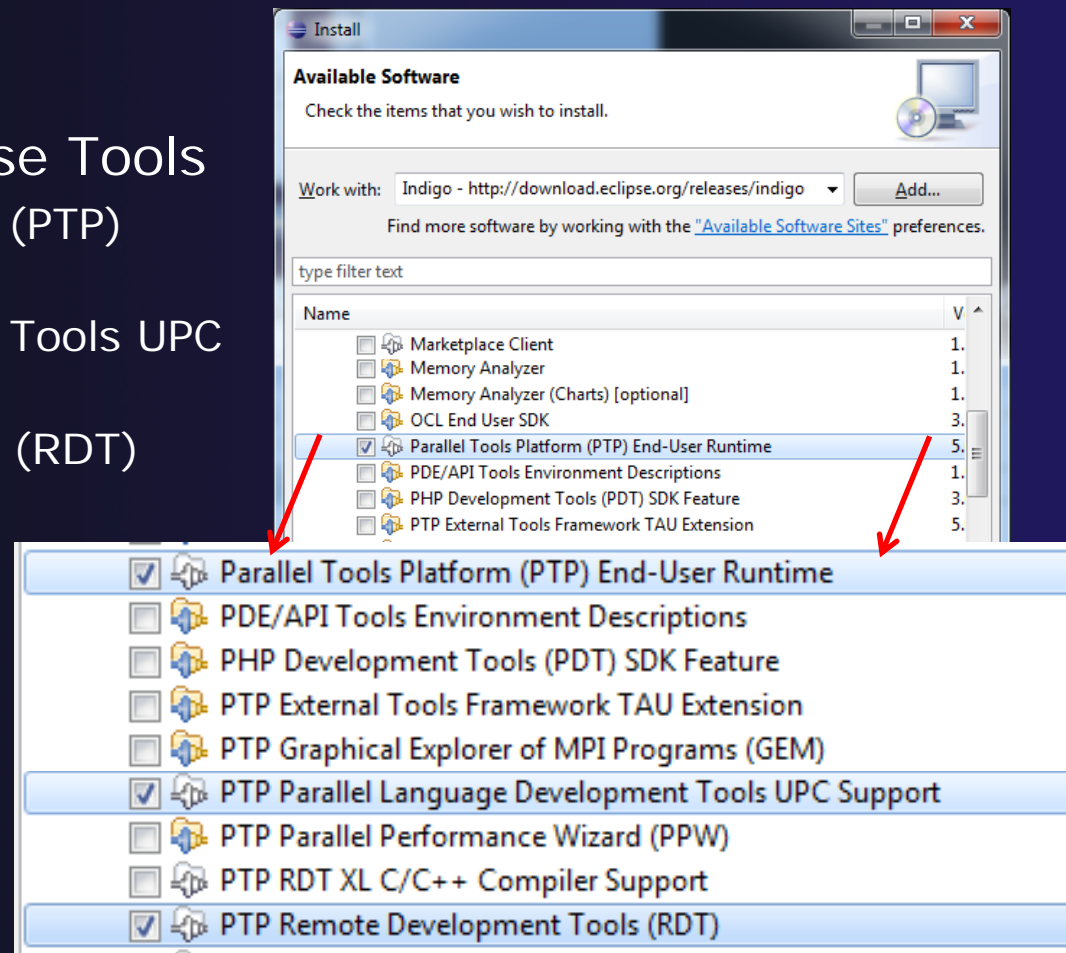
se Tools
(PTP)

Tools UPC

(RDT)

Install

Available Software

Check the items that you wish to install.

Work with: Indigo - http://download.eclipse.org/releases/indigo

Add...

Find more software by working with the "Available Software Sites" preferences.

type filter text

| Name | V |
|---|---|
| Marketplace Client | 1. |
| Memory Analyzer | 1. |
| Memory Analyzer (Charts) [optional] | 1. |
| OCL End User SDK | 3. |
| Parallel Tools Platform (PTP) End-User Runtime | 5. |
| PDE/API Tools Environment Descriptions | 1. |
| PHP Development Tools (PDT) SDK Feature | 3. |
| PTP External Tools Framework TAU Extension | 5. |

Parallel Tools Platform (PTP) End-User Runtime
PDE/API Tools Environment Descriptions
PHP Development Tools (PDT) SDK Feature
PTP External Tools Framework TAU Extension
PTP Graphical Explorer of MPI Programs (GEM)
PTP Parallel Language Development Tools UPC Support
PTP Parallel Performance Wizard (PPW)
PTP RDT XL C/C++ Compiler Support
PTP Remote Development Tools (RDT)